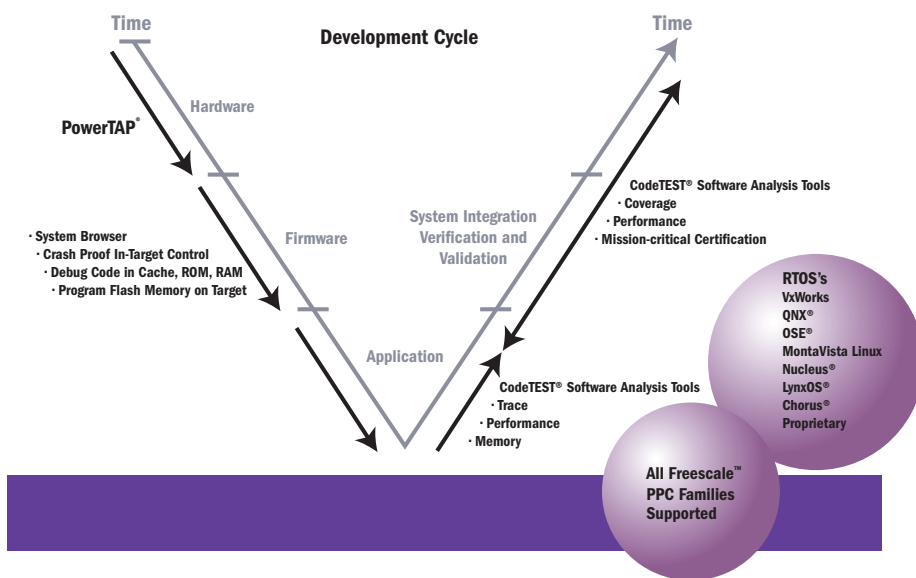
Time

Development Cycle

Time

Hardware

PowerTAP®

CodeTEST® Software Analysis Tools
· Coverage
· Performance
· Mission-critical Certification

System Integration
Verification and
Validation

Firmware

· System Browser
· Crash Proof In-Target Control
· Debug Code in Cache, ROM, RAM
· Program Flash Memory on Target

RTOS's
VxWorks
QNX®
OSE®
MontaVista Linux
Nucleus®
LynxOS®
Chorus®
Proprietary

Application

CodeTEST® Software Analysis Tools
· Trace
· Performance
· Memory

All Freescale™
PPC Families
Supported